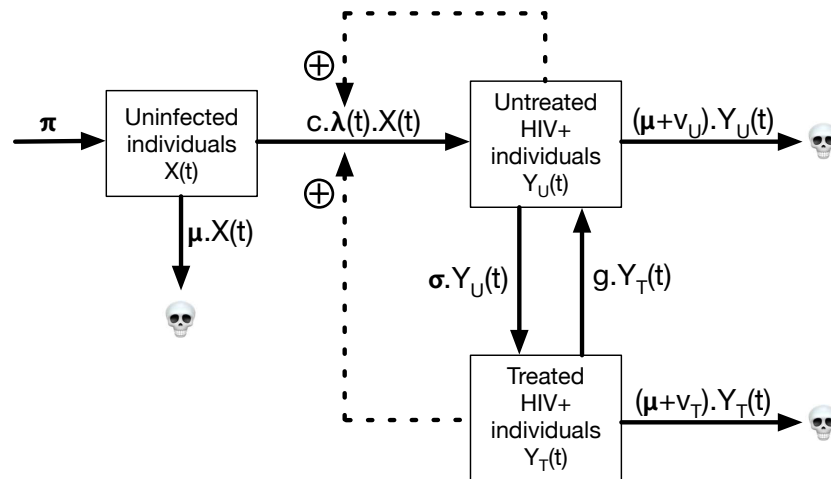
$\oplus$

$\pi$

Uninfected individuals X(t)

c.$\lambda$(t).X(t)

Untreated HIV+ individuals $Y_U$(t)

($\mu$+$v_U$).$Y_U$(t)

$\oplus$

$\mu$.X(t)

$\sigma$.$Y_U$(t)

g.$Y_T$(t)

Treated HIV+ individuals $Y_T$(t)

($\mu$+$v_T$).$Y_T$(t)